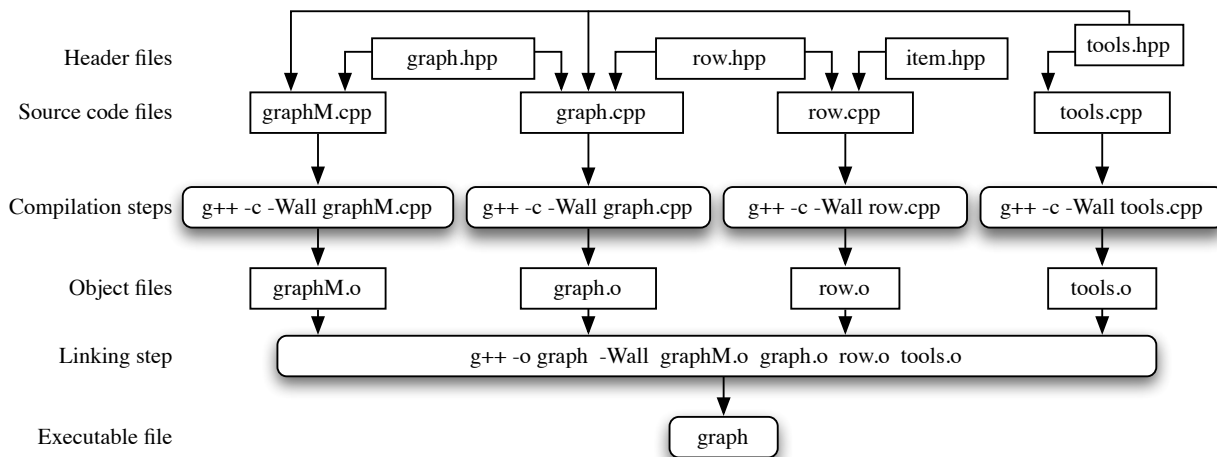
Header files
graph.hpp
row.hpp
item.hpp
tools.hpp

Source code files
graphM.cpp
graph.cpp
row.cpp
tools.cpp

Compilation steps
g++ -c -Wall graphM.cpp
g++ -c -Wall graph.cpp
g++ -c -Wall row.cpp
g++ -c -Wall tools.cpp

Object files
graphM.o
graph.o
row.o
tools.o

Linking step
g++ -o graph -Wall graphM.o graph.o row.o tools.o

Executable file
graph